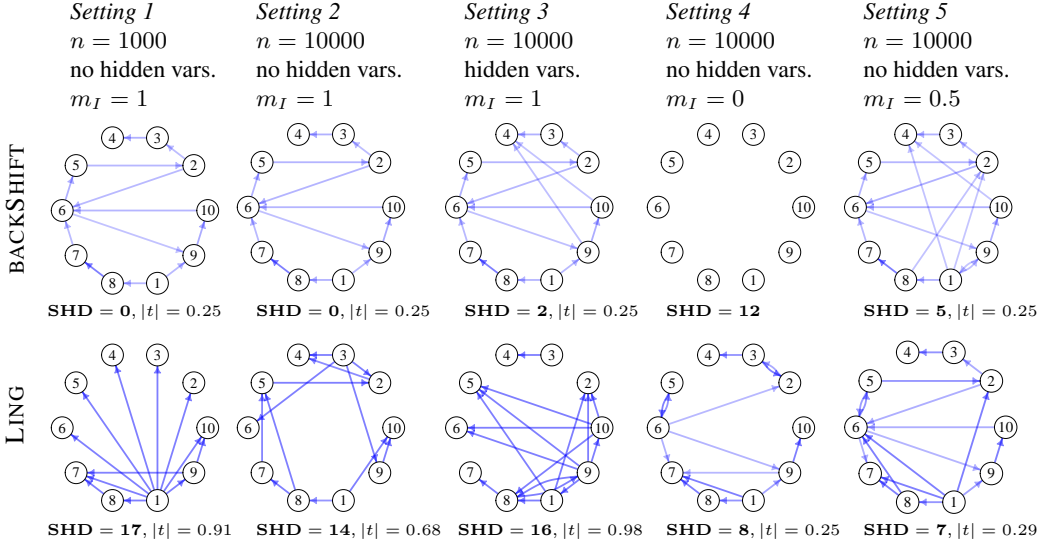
*Setting 1*
$n = 1000$
no hidden vars.
$m_I = 1$

*Setting 2*
$n = 10000$
no hidden vars.
$m_I = 1$

*Setting 3*
$n = 10000$
hidden vars.
$m_I = 1$

*Setting 4*
$n = 10000$
no hidden vars.
$m_I = 0$

*Setting 5*
$n = 10000$
no hidden vars.
$m_I = 0.5$

BACKSHIFT

4 3 5 2 6 10 7 9 8 1

$\mathbf{SHD} = \mathbf{0}$, $|t| = 0.25$

4 3 5 2 6 10 7 9 8 1

$\mathbf{SHD} = \mathbf{0}$, $|t| = 0.25$

4 3 5 2 6 10 7 9 8 1

$\mathbf{SHD} = \mathbf{2}$, $|t| = 0.25$

4 3 5 2 6 10 7 9 8 1

$\mathbf{SHD} = \mathbf{12}$

4 3 5 2 6 10 7 9 8 1

$\mathbf{SHD} = \mathbf{5}$, $|t| = 0.25$

LING

4 3 5 2 6 10 7 9 8 1

$\mathbf{SHD} = \mathbf{17}$, $|t| = 0.91$

4 3 5 2 6 10 7 9 8 1

$\mathbf{SHD} = \mathbf{14}$, $|t| = 0.68$

4 3 5 2 6 10 7 9 8 1

$\mathbf{SHD} = \mathbf{16}$, $|t| = 0.98$

4 3 5 2 6 10 7 9 8 1

$\mathbf{SHD} = \mathbf{8}$, $|t| = 0.25$

4 3 5 2 6 10 7 9 8 1

$\mathbf{SHD} = \mathbf{7}$, $|t| = 0.29$